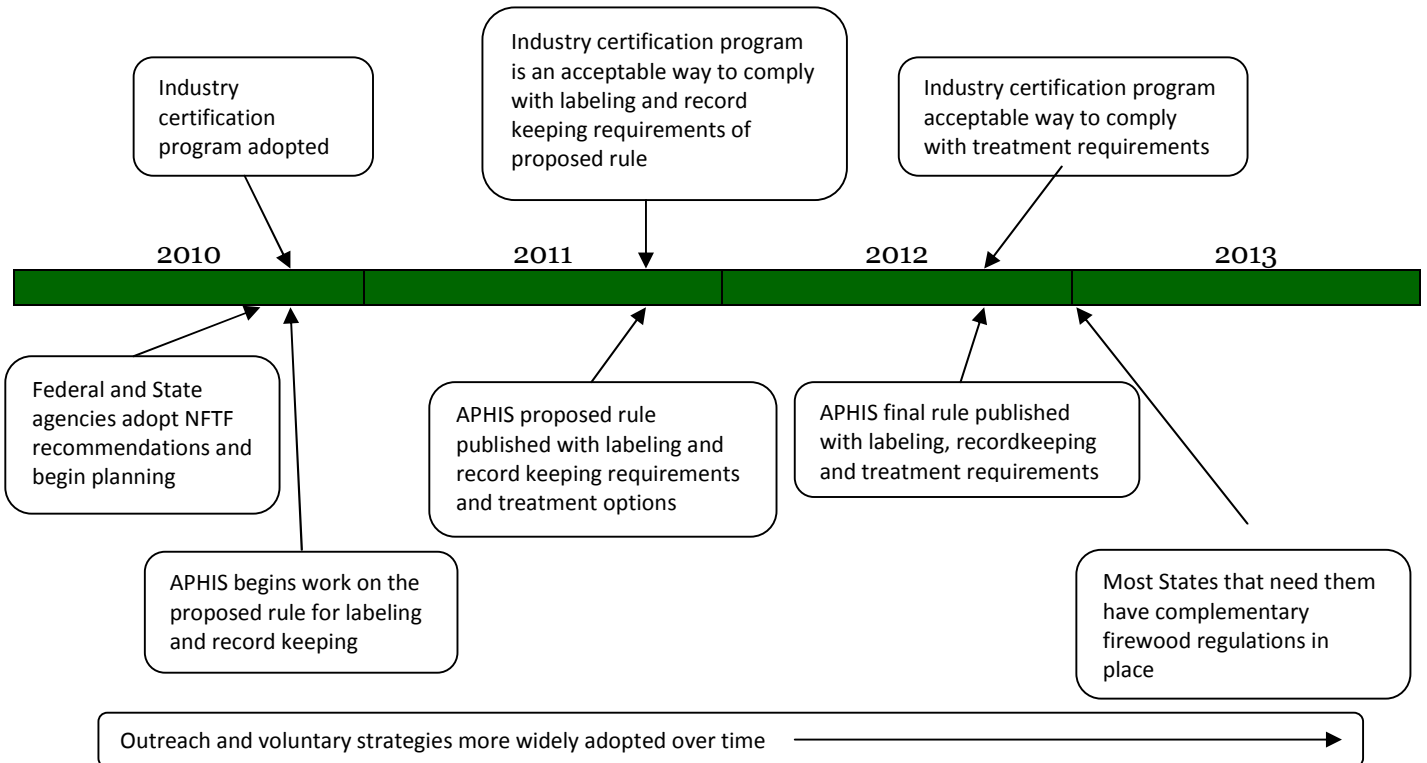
Industry certification program adopted

Industry certification program is an acceptable way to comply with labeling and record keeping requirements of proposed rule

Industry certification program acceptable way to comply with treatment requirements

2010

2011

2012

2013

Federal and State agencies adopt NFTF recommendations and begin planning

APHIS proposed rule published with labeling and record keeping requirements and treatment options

APHIS final rule published with labeling, recordkeeping and treatment requirements

APHIS begins work on the proposed rule for labeling and record keeping

Most States that need them have complementary firewood regulations in place

Outreach and voluntary strategies more widely adopted over time